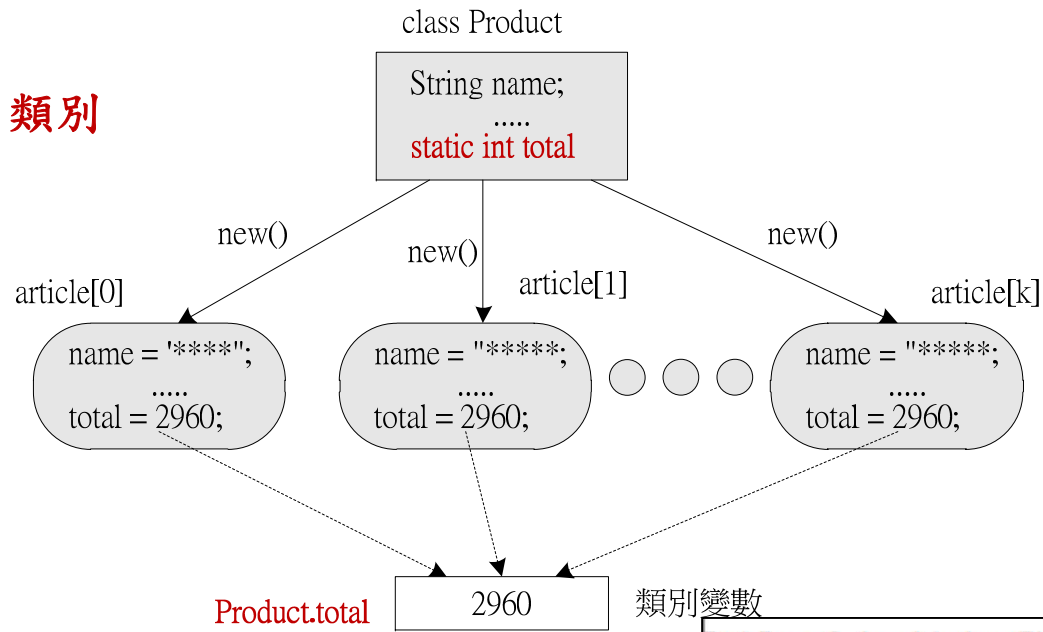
class Product

類別

String name;
.....
static int total

new()

new()

new()

article[0]

article[1]

article[k]

name = '****";
.....
total = 2960;

name = "*****;
.....
total = 2960;

name = "*****;
.....
total = 2960;

Product.total

2960

類別變數